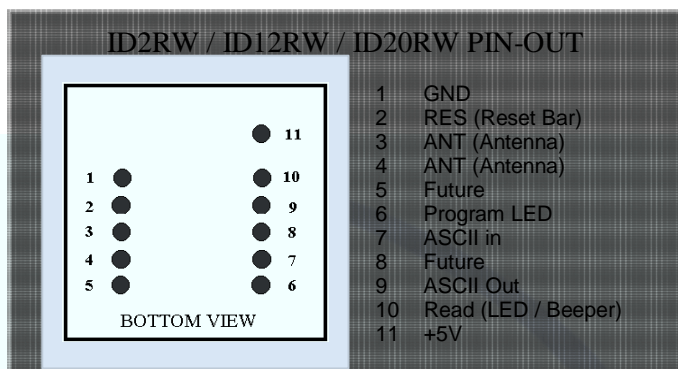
ID2RW / ID12RW / ID20RW PIN-OUT

11
1 10
2 9
3 8
4 7
5 6

BOTTOM VIEW

| | |
|---|---|
| 1 | GND |
| 2 | RES (Reset Bar) |
| 3 | ANT (Antenna) |
| 4 | ANT (Antenna) |
| 5 | Future |
| 6 | Program LED |
| 7 | ASCII in |
| 8 | Future |
| 9 | ASCII Out |
| 10 | Read (LED / Beeper) |
| 11 | +5V |